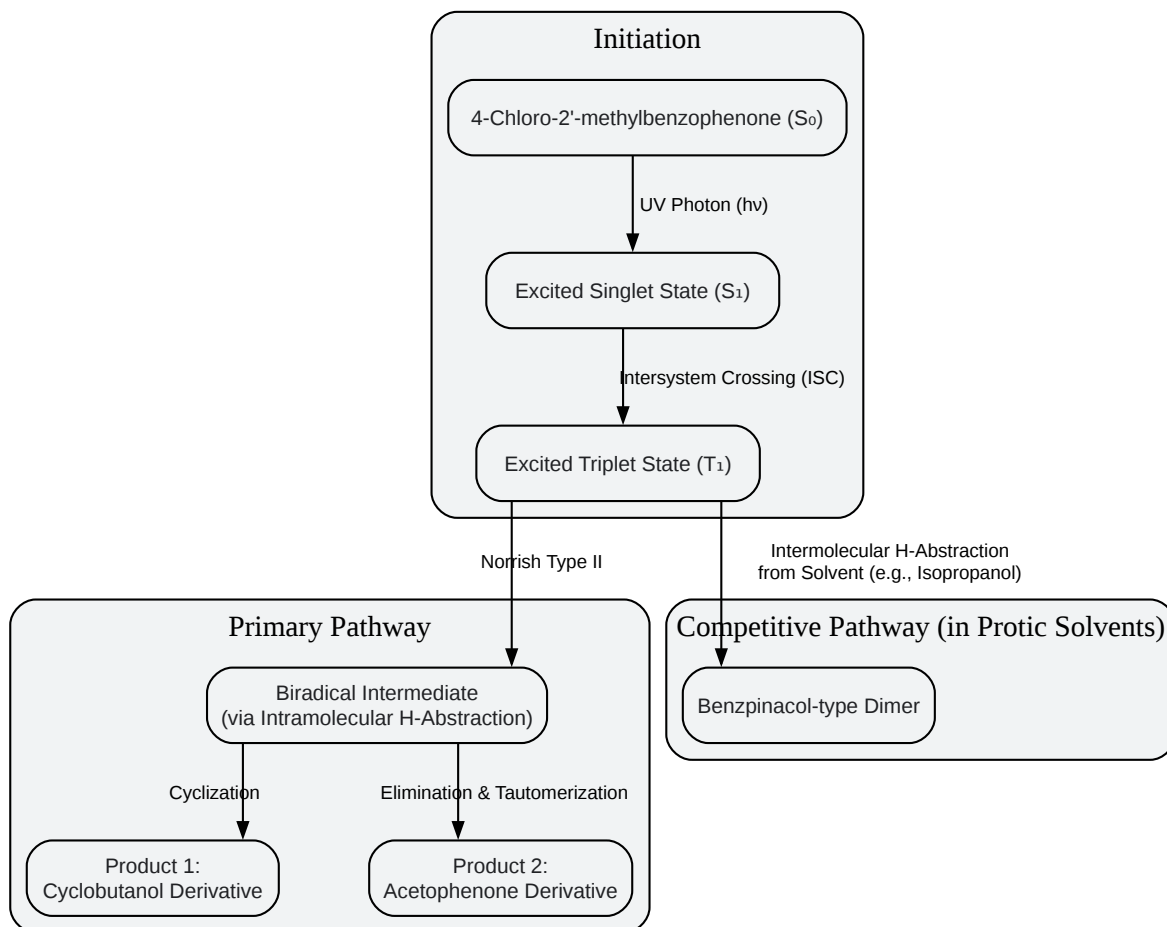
Initiation

4-Chloro-2'-methylbenzophenone ($S_0$)

UV Photon (hν)

Excited Singlet State ($S_1$)

Intersystem Crossing (ISC)

Excited Triplet State ($T_1$)

Norrish Type II

Intermolecular H-Abstraction from Solvent (e.g., Isopropanol)

Primary Pathway

Biradical Intermediate (via Intramolecular H-Abstraction)

Cyclization

Elimination & Tautomerization

Product 1: Cyclobutanol Derivative

Product 2: Acetophenone Derivative

Competitive Pathway (in Protic Solvents)

Benzpinacol-type Dimer